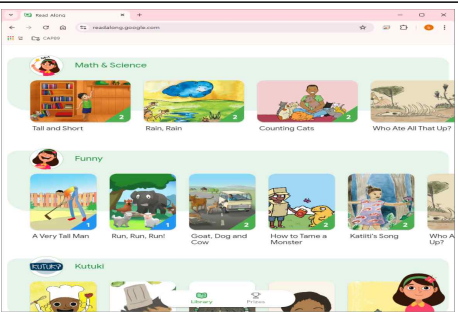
Read Along
readalong.google.com
CAPSS

Math & Science

2
Tall and Short
2
Rain, Rain
2
Counting Cats
Who Ate All That Up?

Funny

1
A Very Tall Man
1
Run, Run, Run!
2
Goat, Dog and Cow
1
How to Tame a Monster
2
Katiiti's Song
Who A Up?

KUTUKI
Kutuki

Library
Prizes